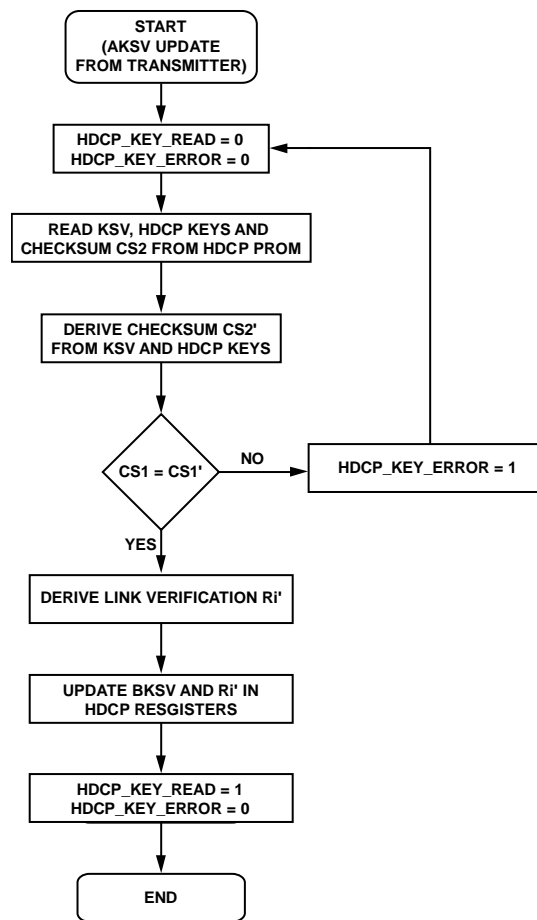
START
(AKSV UPDATE
FROM TRANSMITTER)

HDCP_KEY_READ = 0
HDCP_KEY_ERROR = 0

READ KSV, HDCP KEYS AND
CHECKSUM CS2 FROM HDCP PROM

DERIVE CHECKSUM CS2'
FROM KSV AND HDCP KEYS

CS1 = CS1'

NO

HDCP_KEY_ERROR = 1

YES

DERIVE LINK VERIFICATION Ri'

UPDATE BKSV AND Ri' IN
HDCP RESGISTERS

HDCP_KEY_READ = 1
HDCP_KEY_ERROR = 0

END